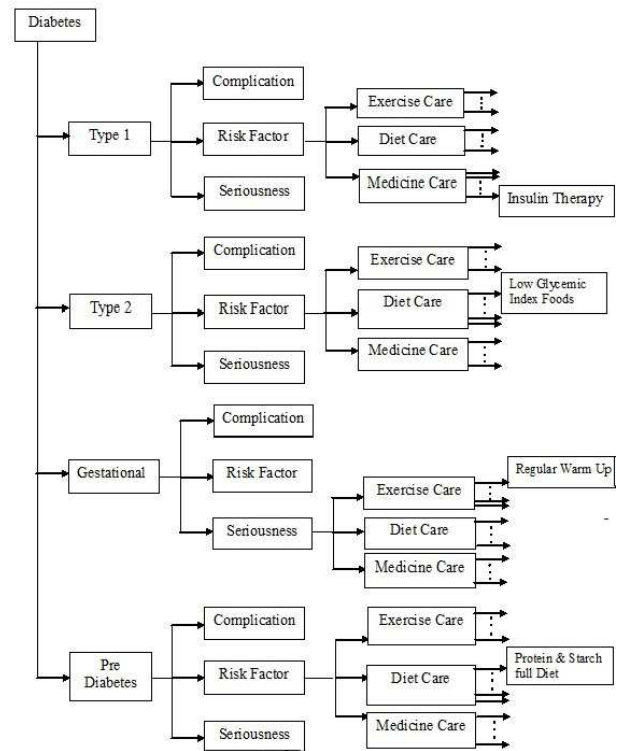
Diabetes

Type 1

Complication

Risk Factor

Seriousness

Exercise Care

Diet Care

Medicine Care

Insulin Therapy

Type 2

Complication

Risk Factor

Seriousness

Exercise Care

Diet Care

Low Glycemic Index Foods

Medicine Care

Gestational

Complication

Risk Factor

Seriousness

Exercise Care

Regular Warm Up

Diet Care

Medicine Care

Pre Diabetes

Complication

Risk Factor

Seriousness

Exercise Care

Diet Care

Protein & Starch full Diet

Medicine Care